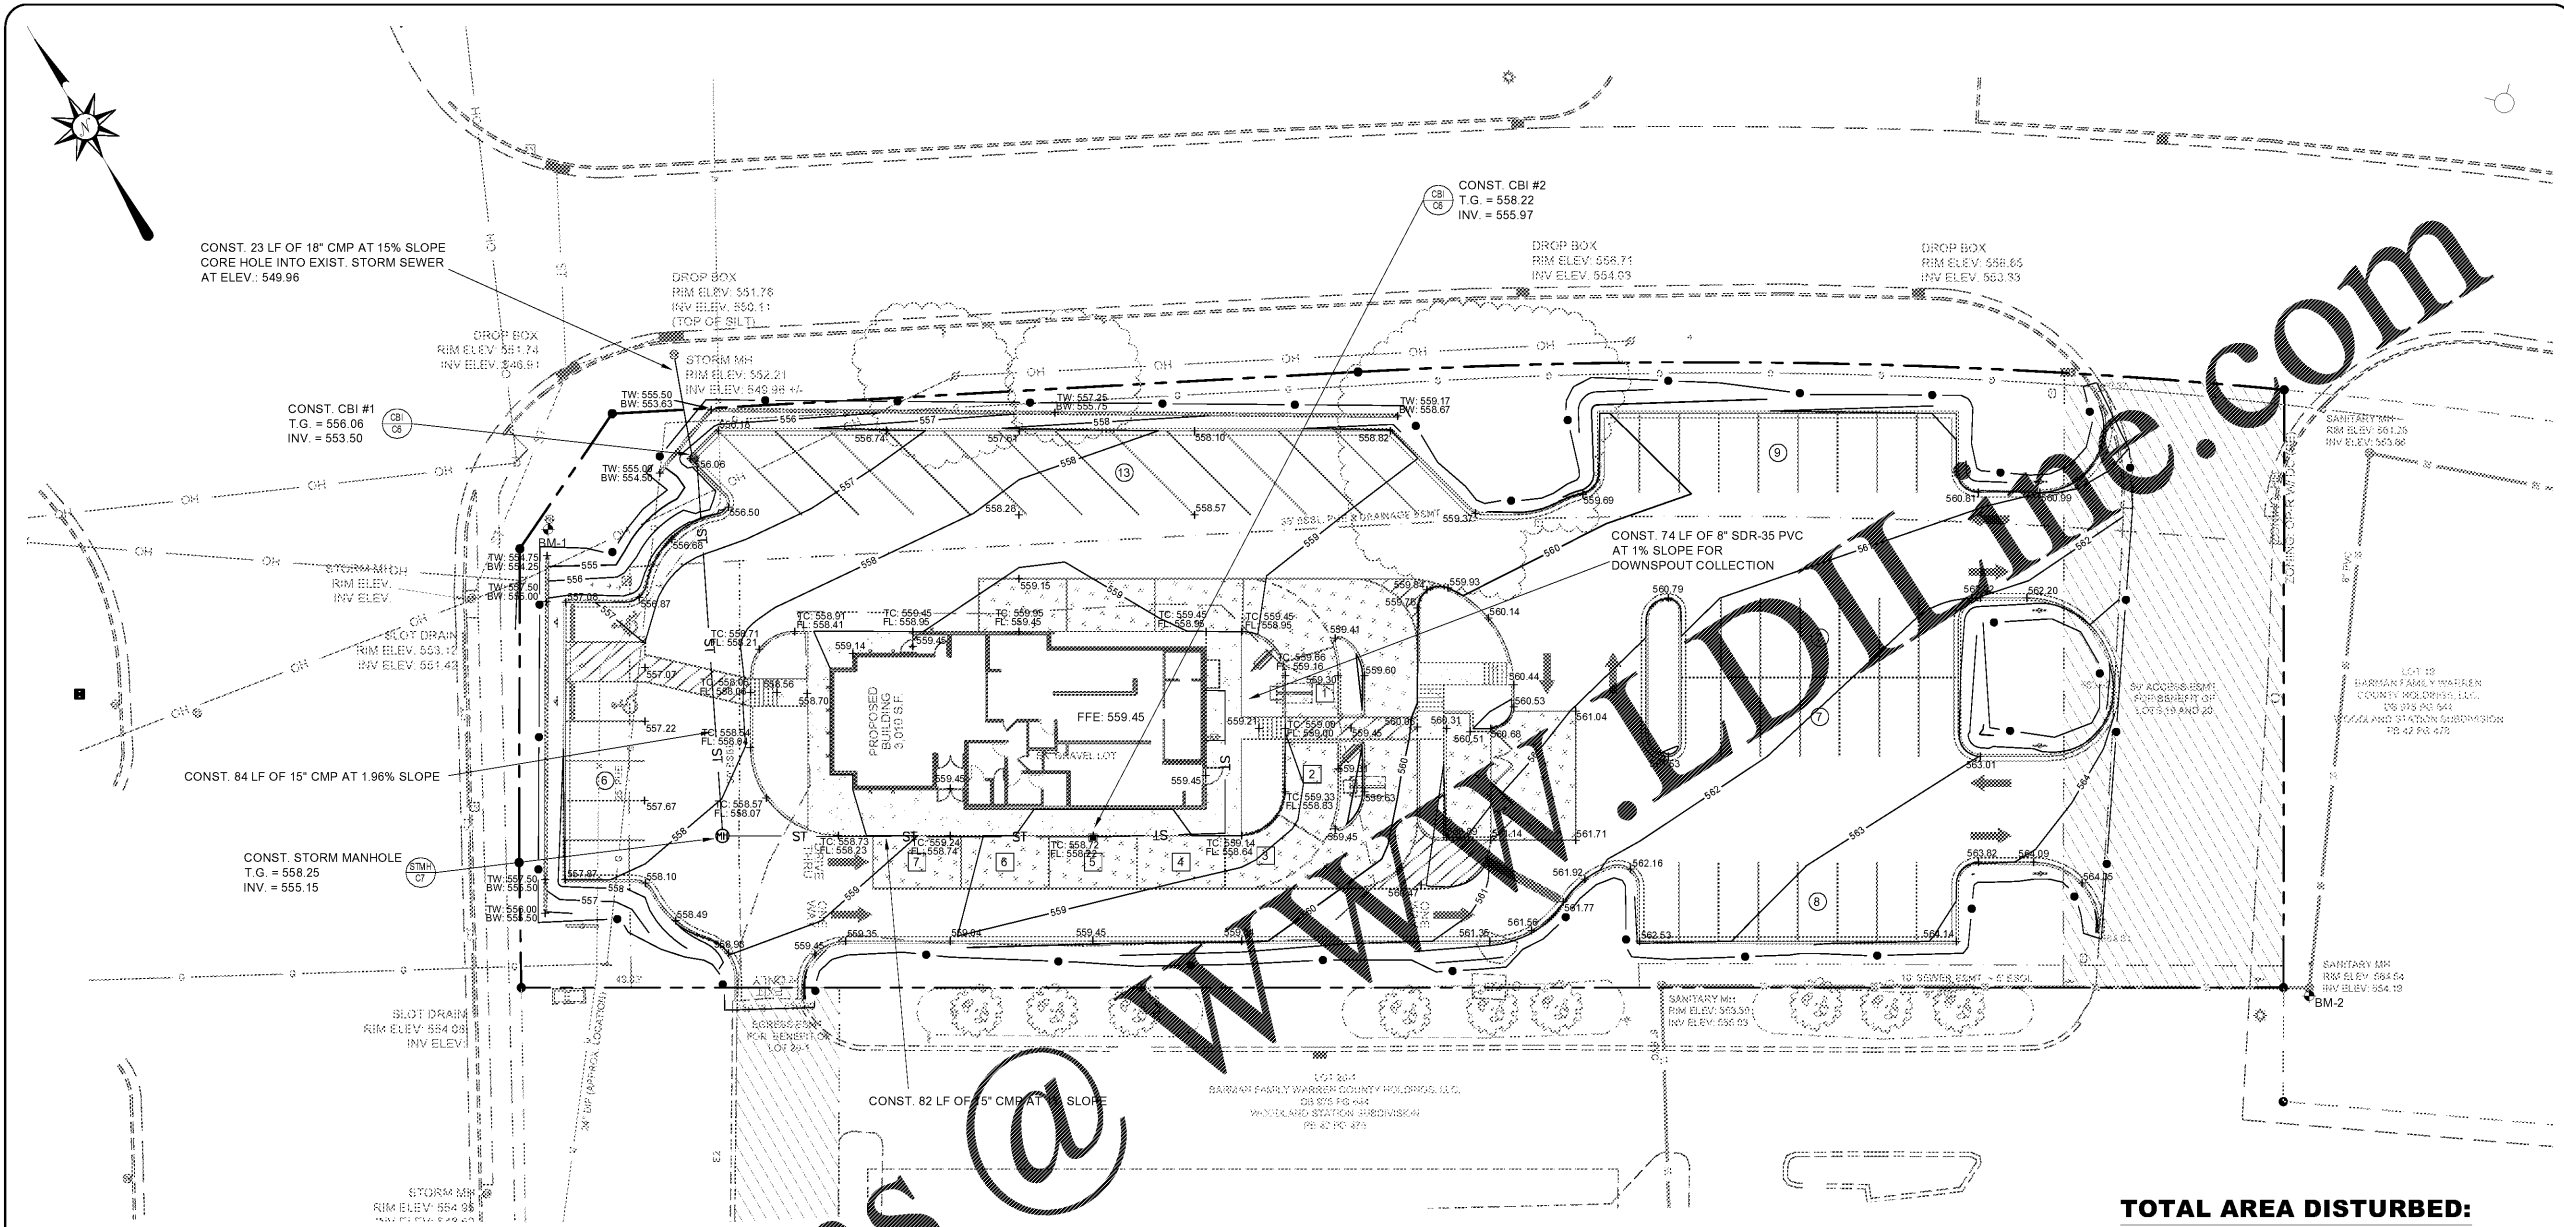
N

CONST. 23 LF OF 18" CMP AT 15% SLOPE
CORE HOLE INTO EXIST. STORM SEWER
AT ELEV.: 549.96

DROP BOX
RIM ELEV: 551.78
INV ELEV: 550.11
(TOP OF SILT)

DROP BOX
RIM ELEV: 551.74
INV ELEV: 546.91

STORM MH
RIM ELEV: 552.21
INV ELEV: 549.96 +/-

CONST. CBI #2
T.G. = 558.22
INV. = 555.97

DROP BOX
RIM ELEV: 556.71
INV ELEV: 554.03

DROP BOX
RIM ELEV: 558.65
INV ELEV: 553.33

CONST. CBI #1
T.G. = 556.06
INV. = 553.50

TW: 555.50
BW: 553.63
TW: 557.25
BW: 555.75
TW: 559.17
BW: 558.67
TW: 555.00
BW: 554.50

SANITARY MH
RIM ELEV: 561.25
INV ELEV: 553.86

CONST. 74 LF OF 8" SDR-35 PVC
AT 1% SLOPE FOR
DOWNSPOUT COLLECTION

STORM MH
RIM ELEV.
INV ELEV.

SLOT DRAIN
RIM ELEV: 553.12
INV ELEV: 551.42

BM-1

PROPOSED
BUILDING
3,010 S.F.

FFE: 559.45

CONST. 84 LF OF 15" CMP AT 1.96% SLOPE

CONST. STORM MANHOLE
T.G. = 558.25
INV. = 555.15

LOT 19
BARMAN FAMILY WARREN
COUNTY HOLDINGS, LLC.
DB 975 PG 544
WOODLAND STATION SUBDIVISION
PB 42 PG 473

30' ACCESS ESMT
FOR BENEFIT OF
LOTS 19 AND 20

SANITARY MH
RIM ELEV: 564.54
INV ELEV: 554.13

BM-2

SLOT DRAIN
RIM ELEV: 554.08
INV ELEV:

EGRESS ESMT
FOR BENEFIT OF
LOT 20-1

SANITARY MH
RIM ELEV: 563.50
INV ELEV: 556.03

10' SEWER ESMT

CONST. 82 LF OF 15" CMP AT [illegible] SLOPE

LOT 20-1
BARMAN FAMILY WARREN COUNTY HOLDINGS, LLC.
DB 975 PG 544
WOODLAND STATION SUBDIVISION
PB 42 PG 473

STORM MH
RIM ELEV: 554.98

TOTAL AREA DISTURBED:

www.LDILinc.com